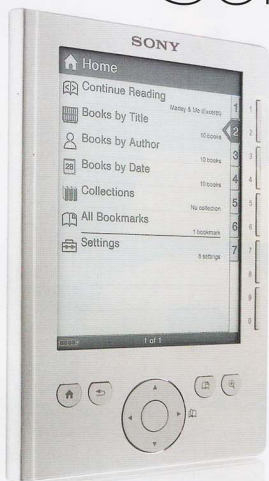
SONY

Home

Continue Reading
Maddy & Me (Excerpt)

Books by Title
10 books

Books by Author
10 books

Books by Date
10 books

Collections
10 books

All Bookmarks
No collection
1 bookmark

Settings
8 settings

1 2 3 4 5 6 7

1 of 1

1 2 3 4 5 6 7 8 9 0